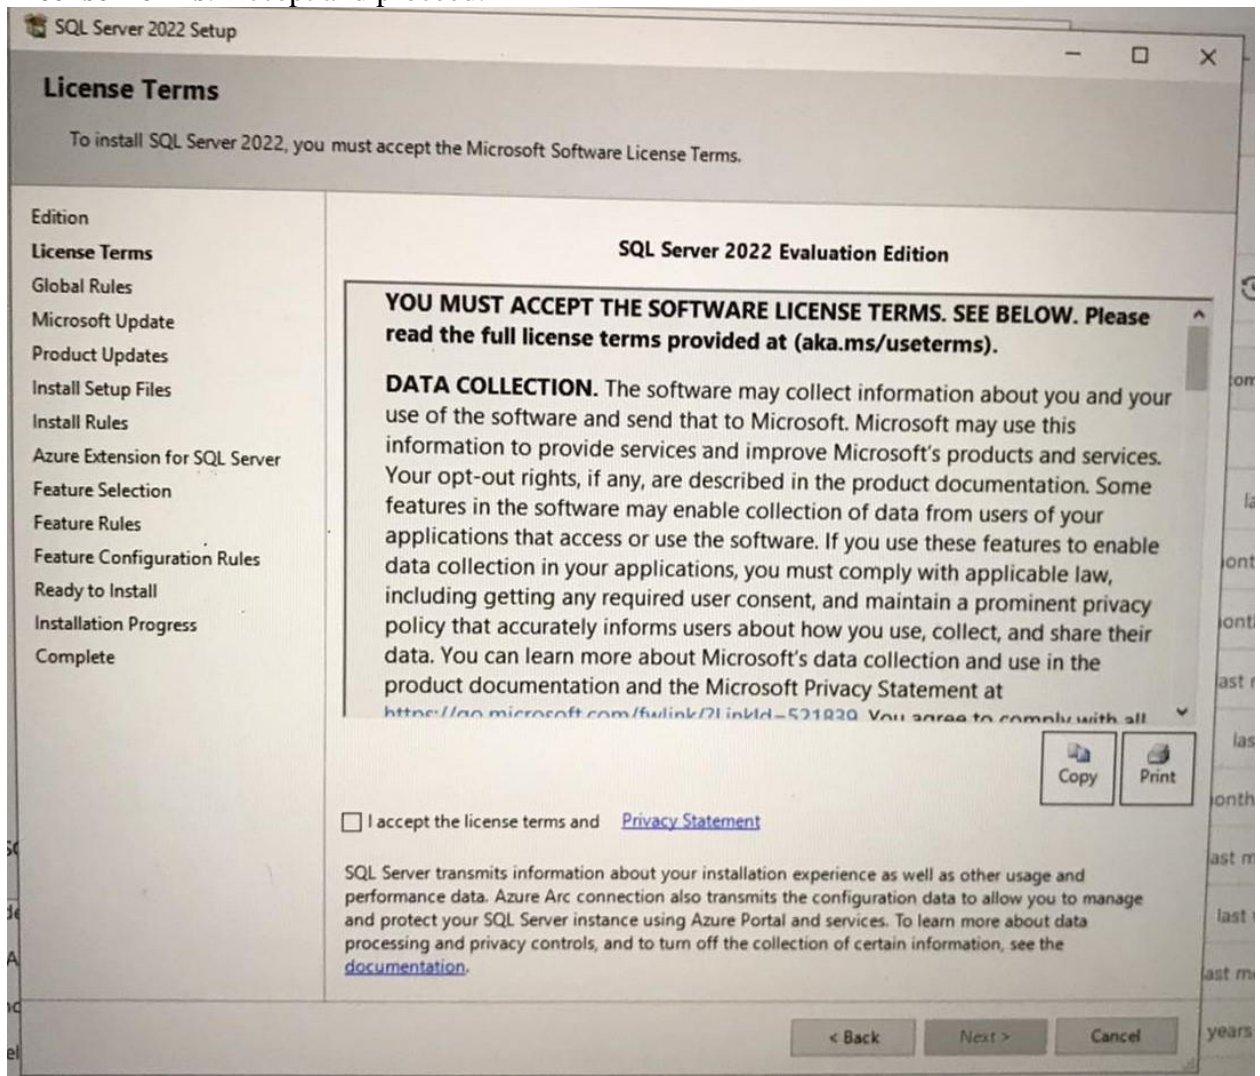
SQL Server 2022 Setup

License Terms

To install SQL Server 2022, you must accept the Microsoft Software License Terms.

Edition
License Terms
Global Rules
Microsoft Update
Product Updates
Install Setup Files
Install Rules
Azure Extension for SQL Server
Feature Selection
Feature Rules
Feature Configuration Rules
Ready to Install
Installation Progress
Complete

SQL Server 2022 Evaluation Edition

YOU MUST ACCEPT THE SOFTWARE LICENSE TERMS. SEE BELOW. Please read the full license terms provided at (aka.ms/useterms).

DATA COLLECTION. The software may collect information about you and your use of the software and send that to Microsoft. Microsoft may use this information to provide services and improve Microsoft's products and services. Your opt-out rights, if any, are described in the product documentation. Some features in the software may enable collection of data from users of your applications that access or use the software. If you use these features to enable data collection in your applications, you must comply with applicable law, including getting any required user consent, and maintain a prominent privacy policy that accurately informs users about how you use, collect, and share their data. You can learn more about Microsoft's data collection and use in the product documentation and the Microsoft Privacy Statement at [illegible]

Copy Print

I accept the license terms and Privacy Statement

SQL Server transmits information about your installation experience as well as other usage and performance data. Azure Arc connection also transmits the configuration data to allow you to manage and protect your SQL Server instance using Azure Portal and services. To learn more about data processing and privacy controls, and to turn off the collection of certain information, see the documentation.

< Back Next > Cancel